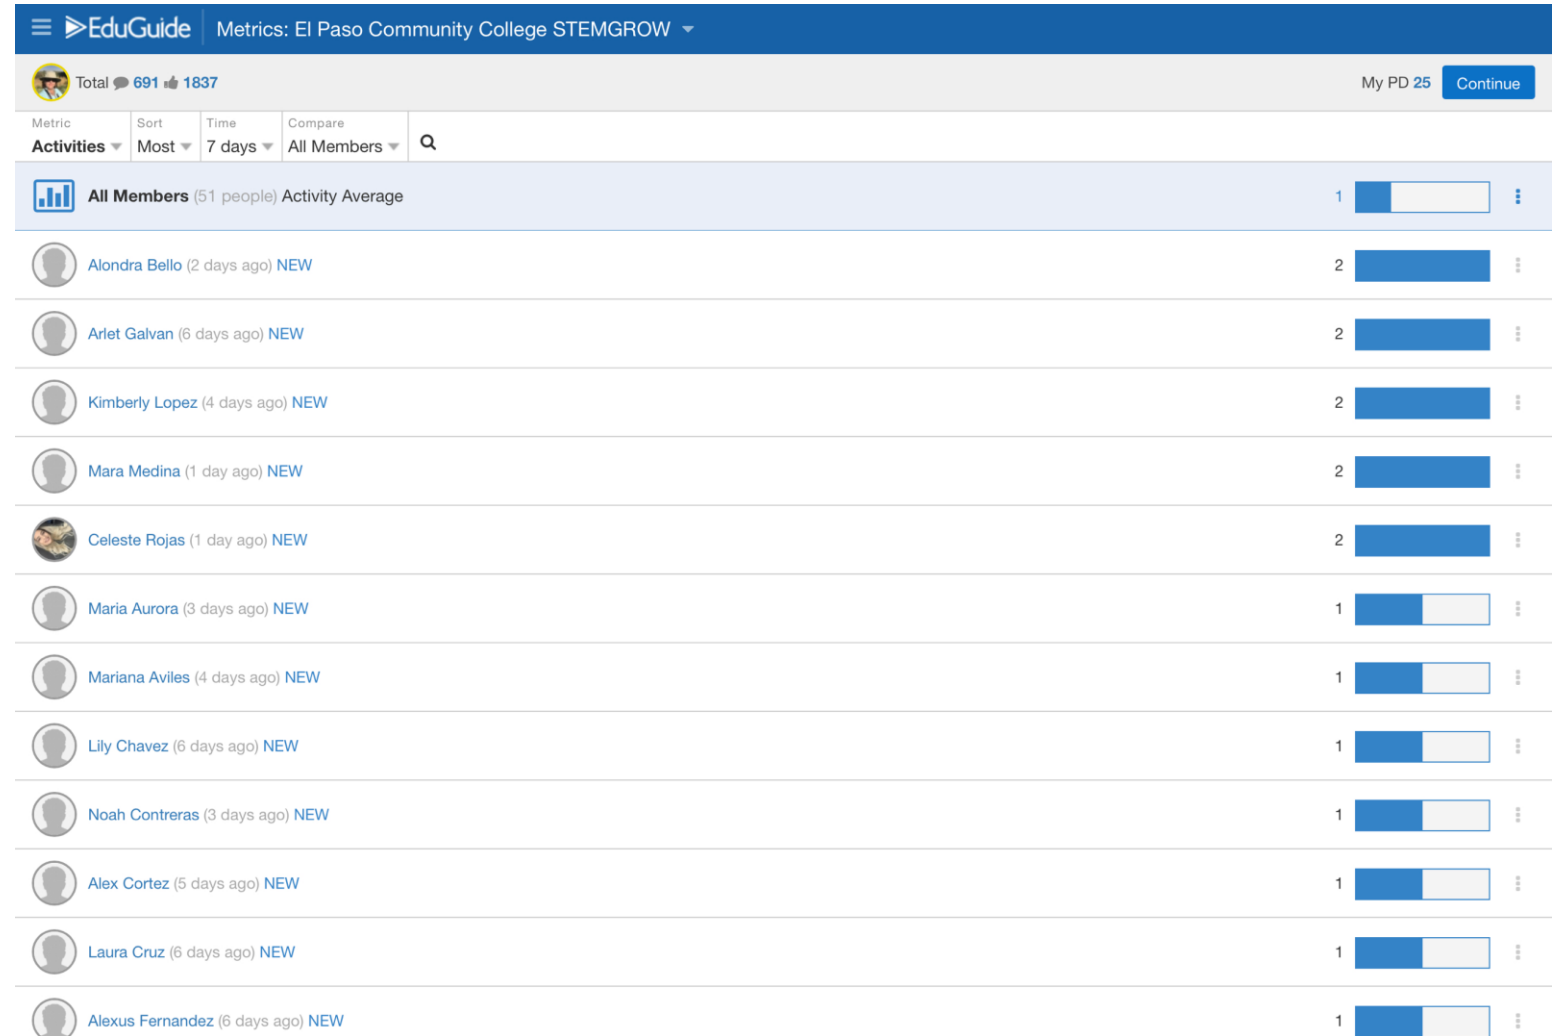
EduGuide Metrics: El Paso Community College STEMGROW

Total 691 1837

My PD 25 Continue

Metric Activities
Sort Most
Time 7 days
Compare All Members

All Members (51 people) Activity Average 1

Alondra Bello (2 days ago) NEW 2

Arlet Galvan (6 days ago) NEW 2

Kimberly Lopez (4 days ago) NEW 2

Mara Medina (1 day ago) NEW 2

Celeste Rojas (1 day ago) NEW 2

Maria Aurora (3 days ago) NEW 1

Mariana Aviles (4 days ago) NEW 1

Lily Chavez (6 days ago) NEW 1

Noah Contreras (3 days ago) NEW 1

Alex Cortez (5 days ago) NEW 1

Laura Cruz (6 days ago) NEW 1

Alexus Fernandez (6 days ago) NEW 1